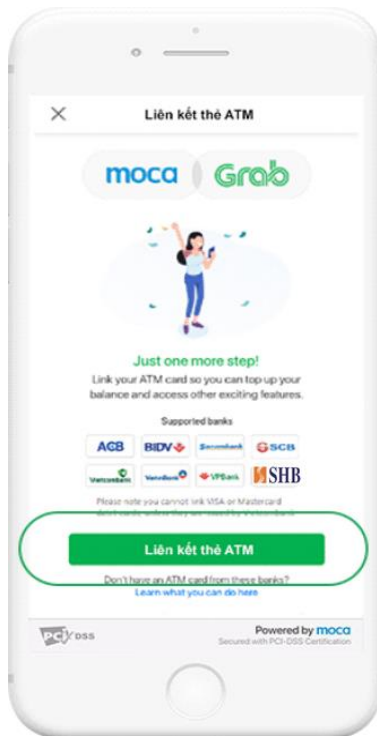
×

Liên kết thẻ ATM

moca Grab

Just one more step!

Link your ATM card so you can top up your balance and access other exciting features.

Supported banks

ACB BIDV Sacombank SCB

Vietcombank VietinBank VPBank SHB

Please note you cannot link VISA or Mastercard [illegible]

Liên kết thẻ ATM

Don't have an ATM card from these banks?

Learn what you can do here

PCI DSS

Powered by moca

Secured with PCI-DSS Certification